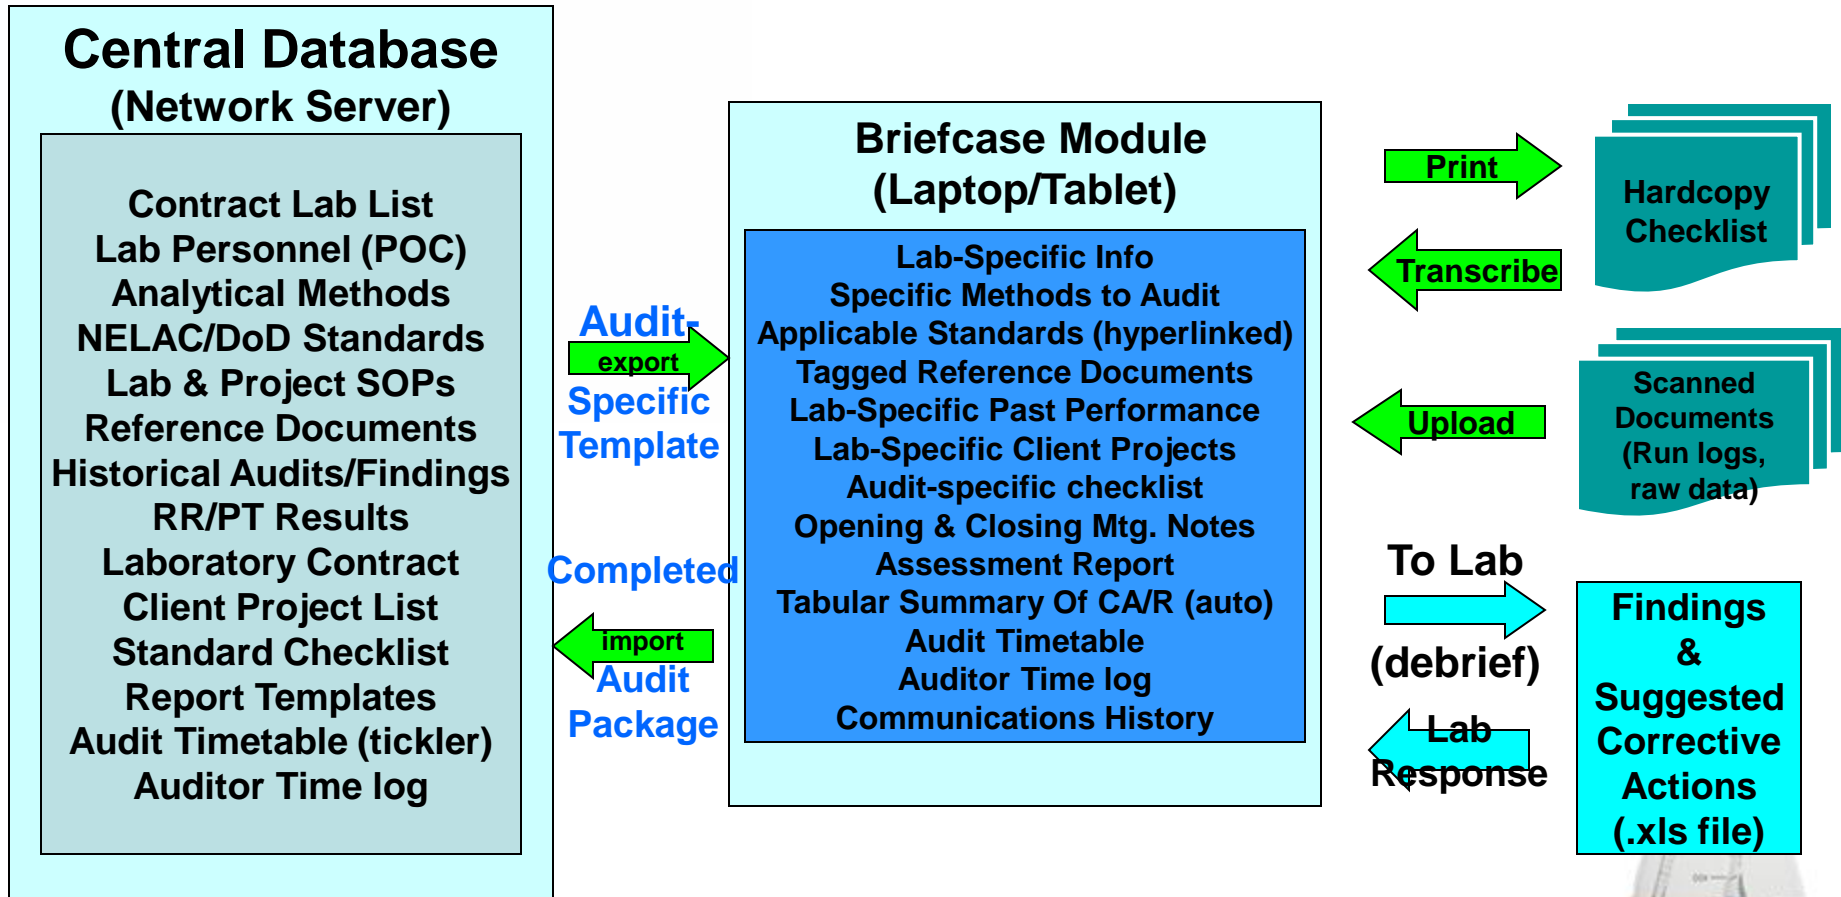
Central Database
(Network Server)

Contract Lab List
Lab Personnel (POC)
Analytical Methods
NELAC/DoD Standards
Lab & Project SOPs
Reference Documents
Historical Audits/Findings
RR/PT Results
Laboratory Contract
Client Project List
Standard Checklist
Report Templates
Audit Timetable (tickler)
Auditor Time log

Audit-
export
Specific
Template

Completed
import
Audit
Package

Briefcase Module
(Laptop/Tablet)

Lab-Specific Info
Specific Methods to Audit
Applicable Standards (hyperlinked)
Tagged Reference Documents
Lab-Specific Past Performance
Lab-Specific Client Projects
Audit-specific checklist
Opening & Closing Mtg. Notes
Assessment Report
Tabular Summary Of CA/R (auto)
Audit Timetable
Auditor Time log
Communications History

Print
Transcribe
Hardcopy
Checklist

Upload
Scanned
Documents
(Run logs,
raw data)

To Lab
(debrief)
Lab
Response

Findings
&
Suggested
Corrective
Actions
(.xls file)